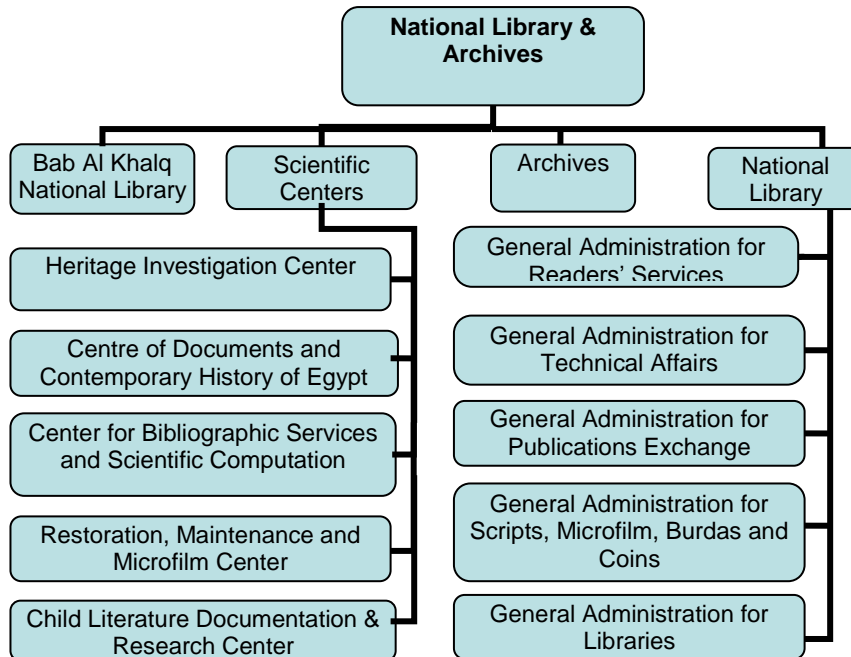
National Library & Archives

Bab Al Khalq National Library

Scientific Centers

Archives

National Library

Heritage Investigation Center

Centre of Documents and Contemporary History of Egypt

Center for Bibliographic Services and Scientific Computation

Restoration, Maintenance and Microfilm Center

Child Literature Documentation & Research Center

General Administration for Readers' Services

General Administration for Technical Affairs

General Administration for Publications Exchange

General Administration for Scripts, Microfilm, Burdas and Coins

General Administration for Libraries